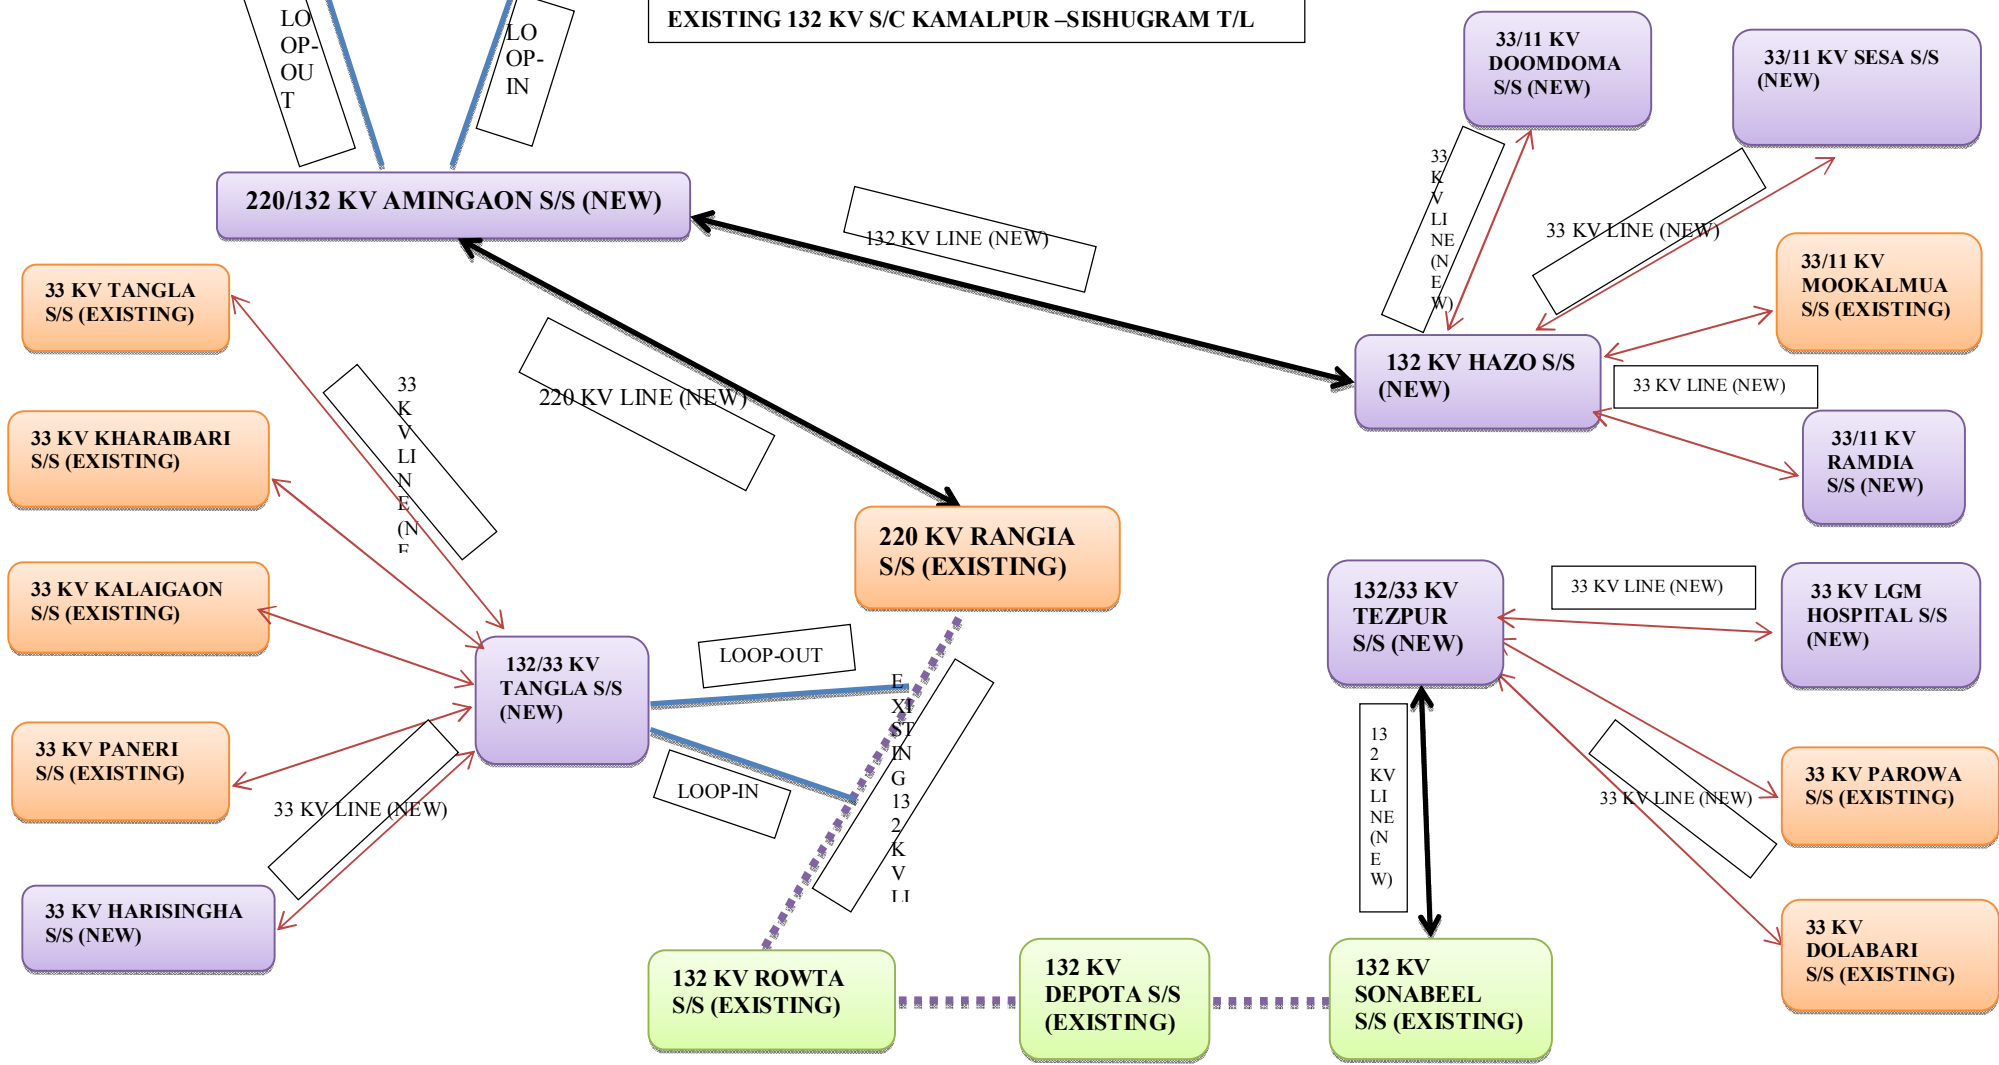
EXISTING 132 KV S/C KAMALPUR –SISHUGRAM T/L

LO OP-OU T

LO OP-IN

220/132 KV AMINGAON S/S (NEW)

132 KV LINE (NEW)

33/11 KV DOOMDOMA S/S (NEW)

33/11 KV SESA S/S (NEW)

33 K V LI NE (N E W)

33 KV LINE (NEW)

33/11 KV MOOKALMUA S/S (EXISTING)

132 KV HAZO S/S (NEW)

33 KV LINE (NEW)

33/11 KV RAMDIA S/S (NEW)

33 KV TANGLA S/S (EXISTING)

220 KV LINE (NEW)

33 K V LI N E (N E

33 KV KHARAIBARI S/S (EXISTING)

220 KV RANGIA S/S (EXISTING)

33 KV KALAIGAON S/S (EXISTING)

132/33 KV TANGLA S/S (NEW)

LOOP-OUT

E XI ST IN G 13 2 K V LI

LOOP-IN

33 KV PANERI S/S (EXISTING)

33 KV LINE (NEW)

33 KV HARISINGHA S/S (NEW)

132/33 KV TEZPUR S/S (NEW)

33 KV LINE (NEW)

33 KV LGM HOSPITAL S/S (NEW)

13 2 KV LI NE (N E W)

33 KV LINE (NEW)

33 KV PAROWA S/S (EXISTING)

33 KV DOLABARI S/S (EXISTING)

132 KV ROWTA S/S (EXISTING)

132 KV DEPOTA S/S (EXISTING)

132 KV SONABEEL S/S (EXISTING)